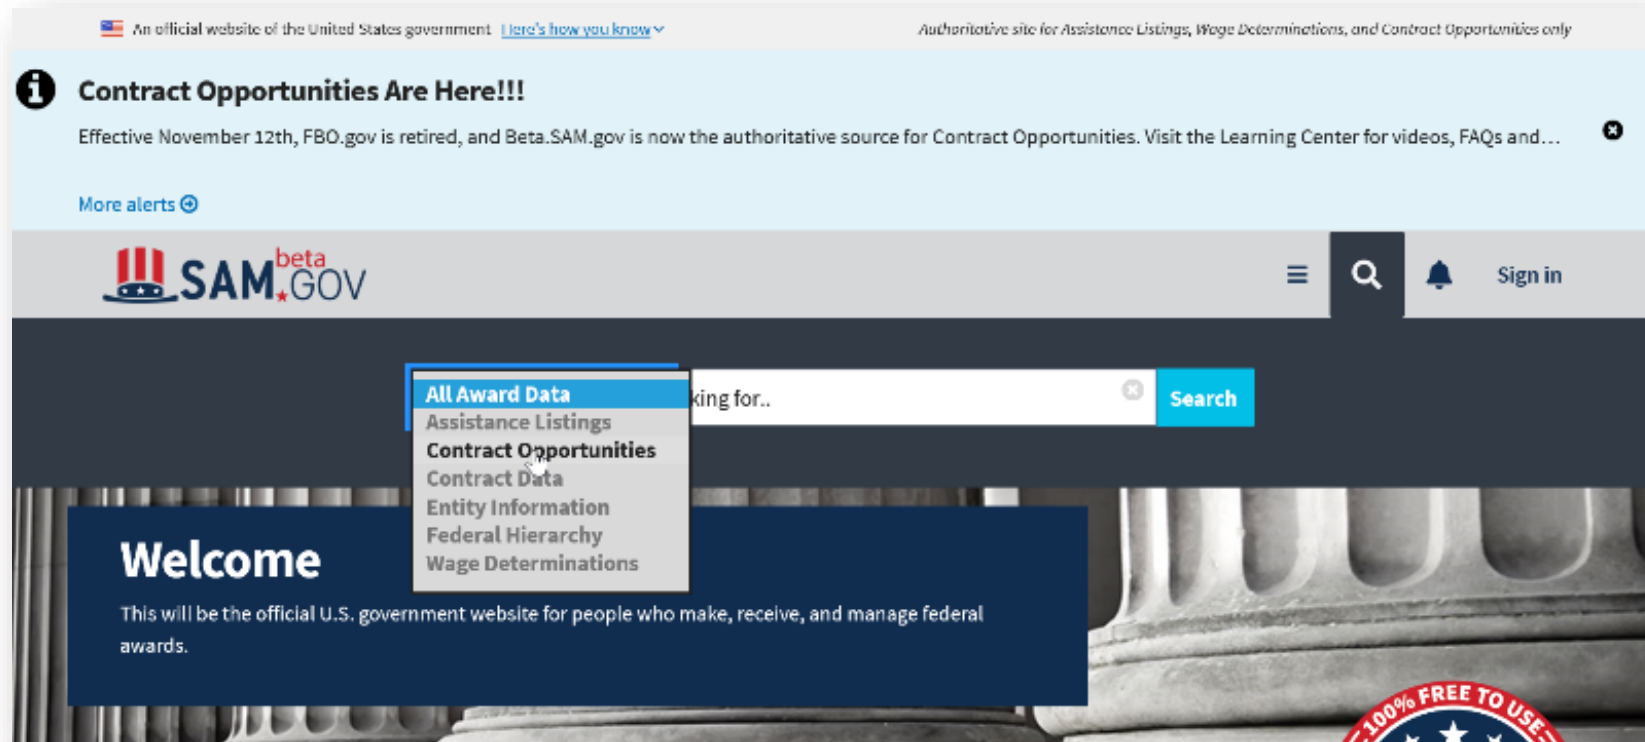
An official website of the United States government Here's how you know

Authoritative site for Assistance Listings, Wage Determinations, and Contract Opportunities only

Contract Opportunities Are Here!!!

Effective November 12th, FBO.gov is retired, and Beta.SAM.gov is now the authoritative source for Contract Opportunities. Visit the Learning Center for videos, FAQs and…

More alerts

SAM.GOV beta

Sign in

All Award Data
Assistance Listings
Contract Opportunities
Contract Data
Entity Information
Federal Hierarchy
Wage Determinations

king for..

Search

Welcome

This will be the official U.S. government website for people who make, receive, and manage federal awards.

100% FREE TO USE